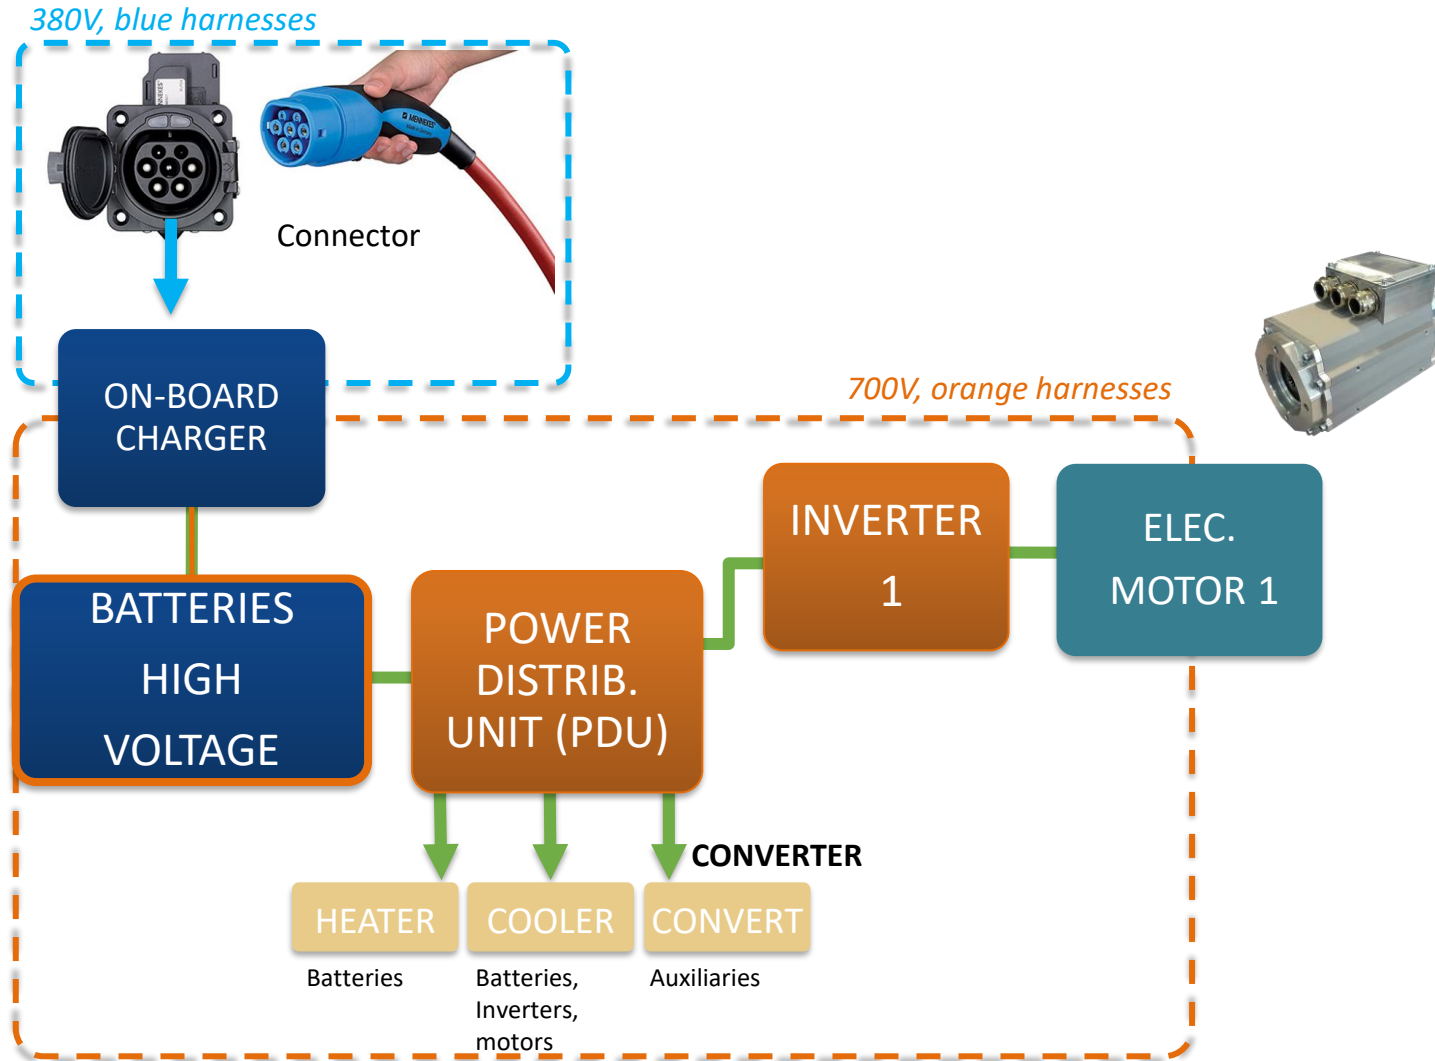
380V, blue harnesses

Connector

ON-BOARD CHARGER

700V, orange harnesses

BATTERIES HIGH VOLTAGE

POWER DISTRIB. UNIT (PDU)

INVERTER 1

ELEC. MOTOR 1

CONVERTER

HEATER

COOLER

CONVERT

Batteries

Batteries, Inverters, motors

Auxiliaries